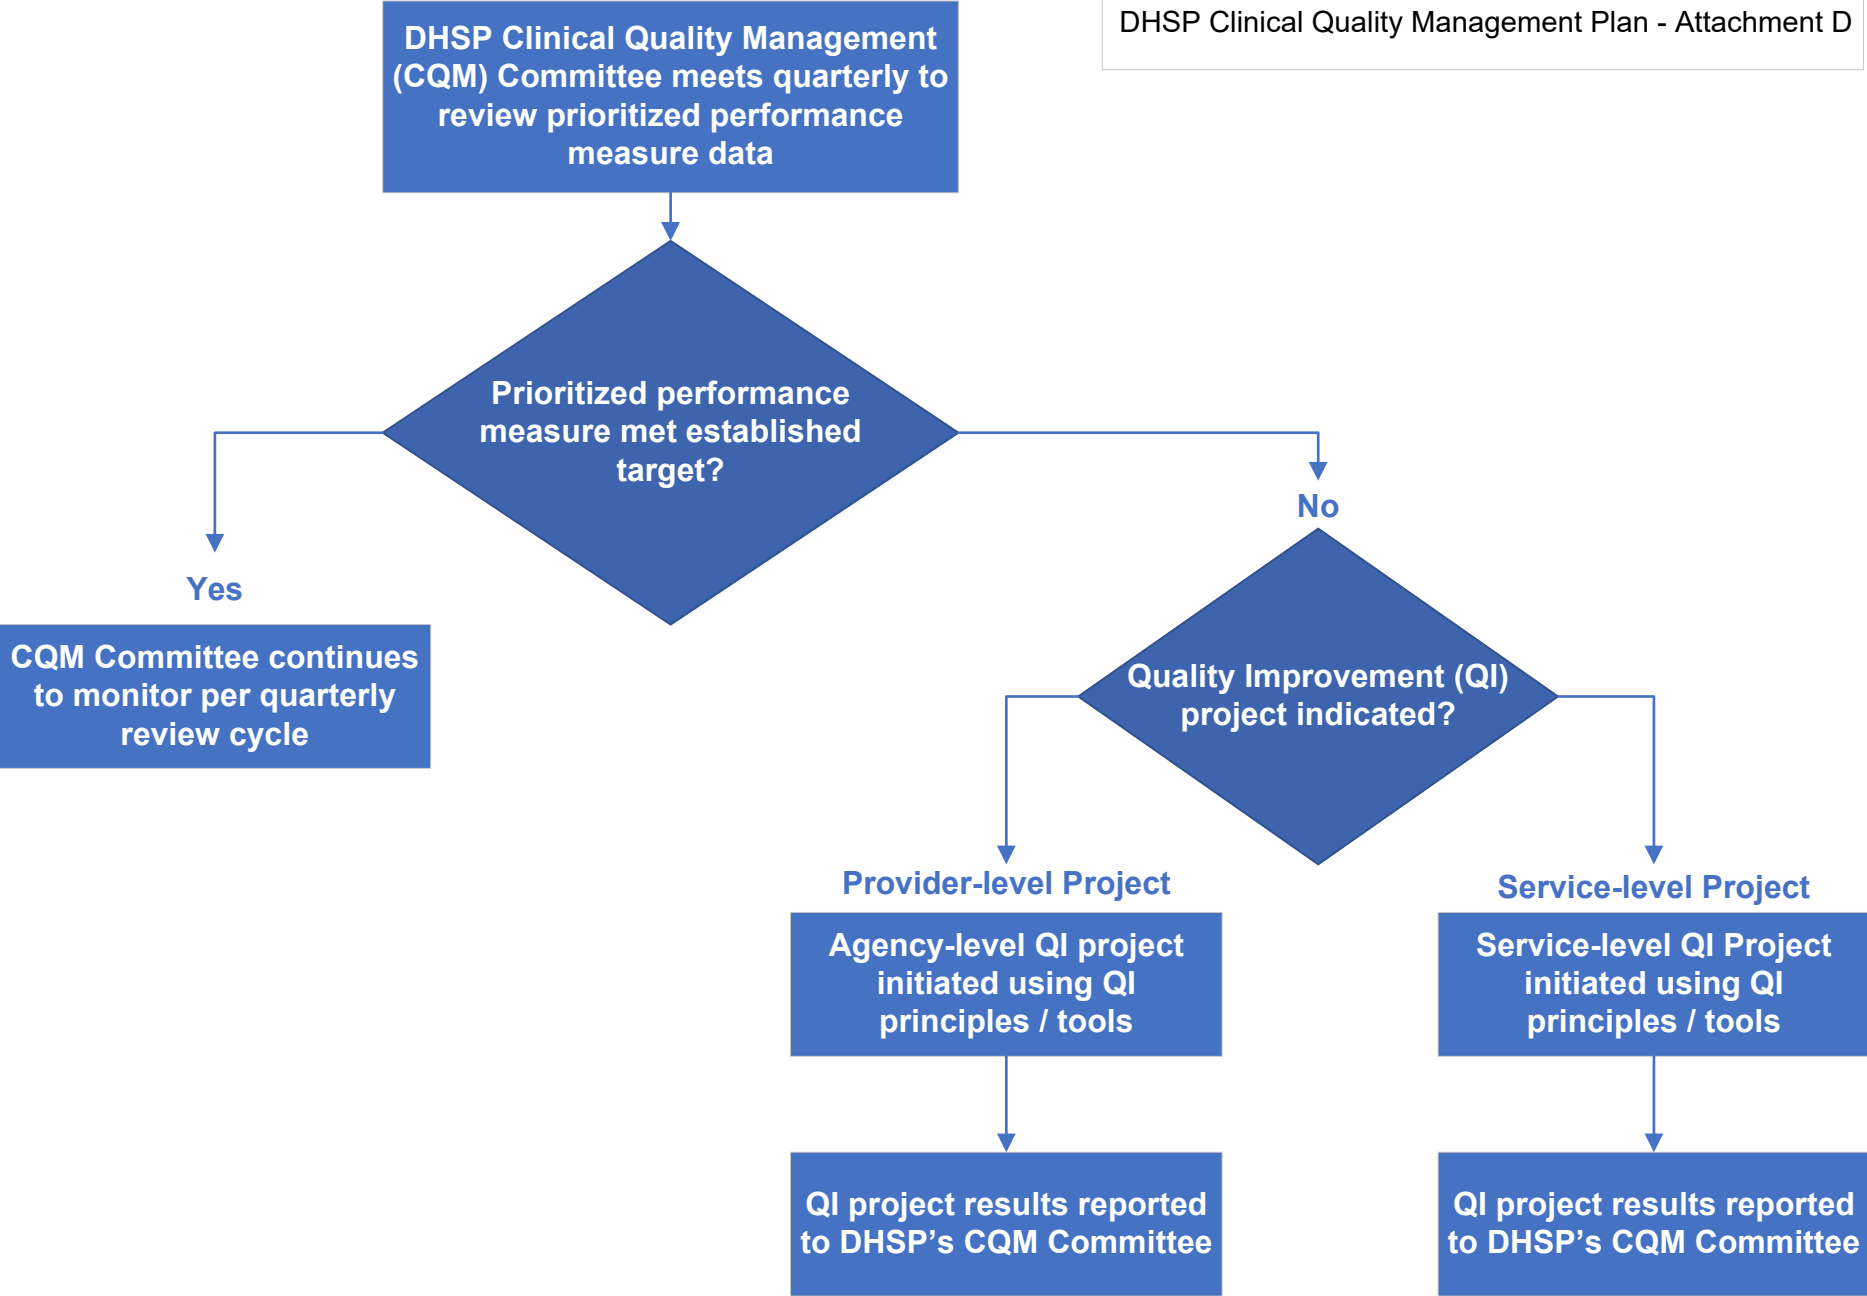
DHSP Clinical Quality Management Plan - Attachment D

DHSP Clinical Quality Management (CQM) Committee meets quarterly to review prioritized performance measure data

Prioritized performance measure met established target?

Yes

CQM Committee continues to monitor per quarterly review cycle

No

Quality Improvement (QI) project indicated?

Provider-level Project

Agency-level QI project initiated using QI principles / tools

QI project results reported to DHSP's CQM Committee

Service-level Project

Service-level QI Project initiated using QI principles / tools

QI project results reported to DHSP's CQM Committee